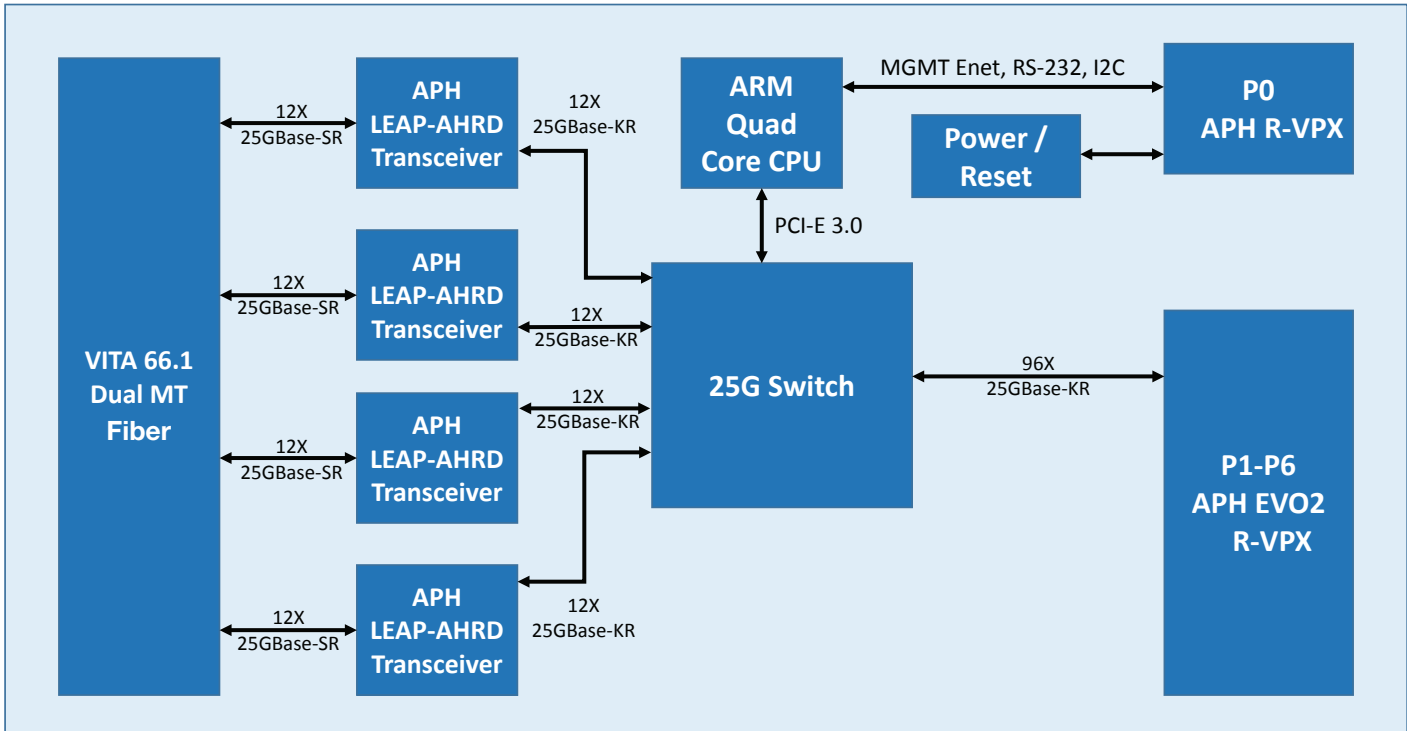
VITA 66.1
Dual MT
Fiber

12X
25GBase-SR

APH
LEAP-AHRD
Transceiver

12X
25GBase-KR

ARM
Quad
Core CPU

MGMT Enet, RS-232, I2C

P0
APH R-VPX

Power /
Reset

PCI-E 3.0

12X
25GBase-SR

APH
LEAP-AHRD
Transceiver

12X
25GBase-KR

25G Switch

96X
25GBase-KR

12X
25GBase-KR

12X
25GBase-SR

APH
LEAP-AHRD
Transceiver

P1-P6
APH EVO2
R-VPX

12X
25GBase-SR

APH
LEAP-AHRD
Transceiver

12X
25GBase-KR